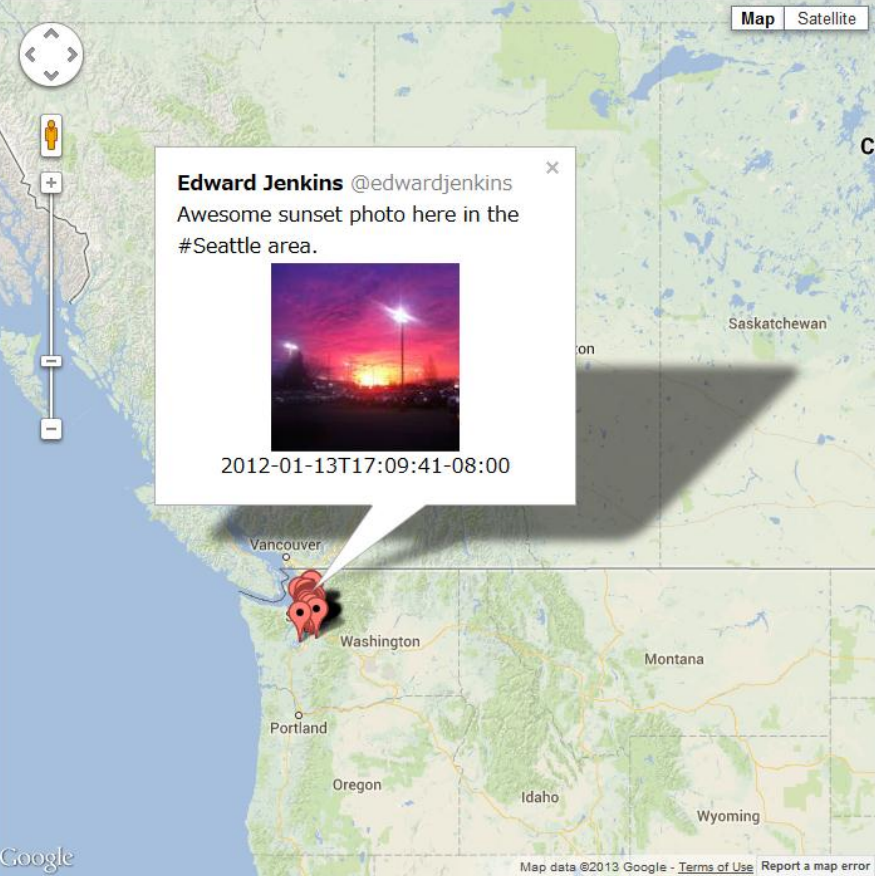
Map Satellite

C

Edward Jenkins @edwardjenkins ×
Awesome sunset photo here in the #Seattle area.

2012-01-13T17:09:41-08:00

Saskatchewan

ton

Vancouver

Washington

Montana

Portland

Oregon

Idaho

Wyoming

Google

Map data ©2013 Google - Terms of Use Report a map error